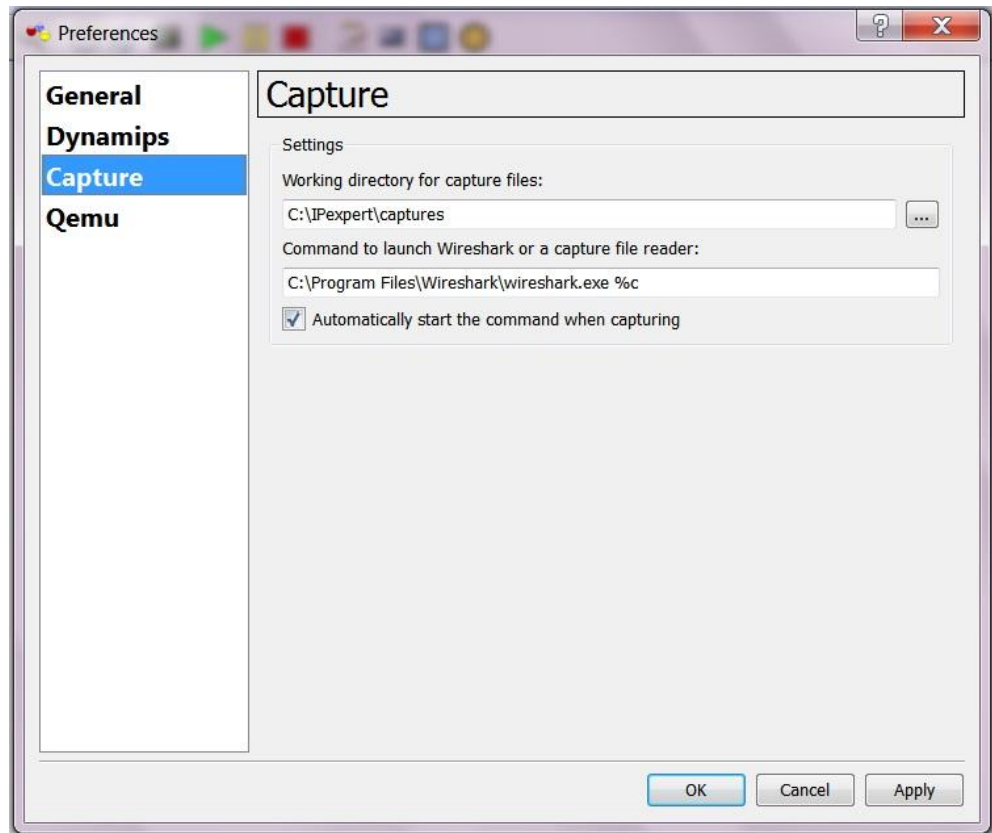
Preferences

General
Dynamips
Capture
Qemu

Capture

Settings

Working directory for capture files:

C:\IPexpert\captures

...

Command to launch Wireshark or a capture file reader:

C:\Program Files\Wireshark\wireshark.exe %c

Automatically start the command when capturing

OK Cancel Apply